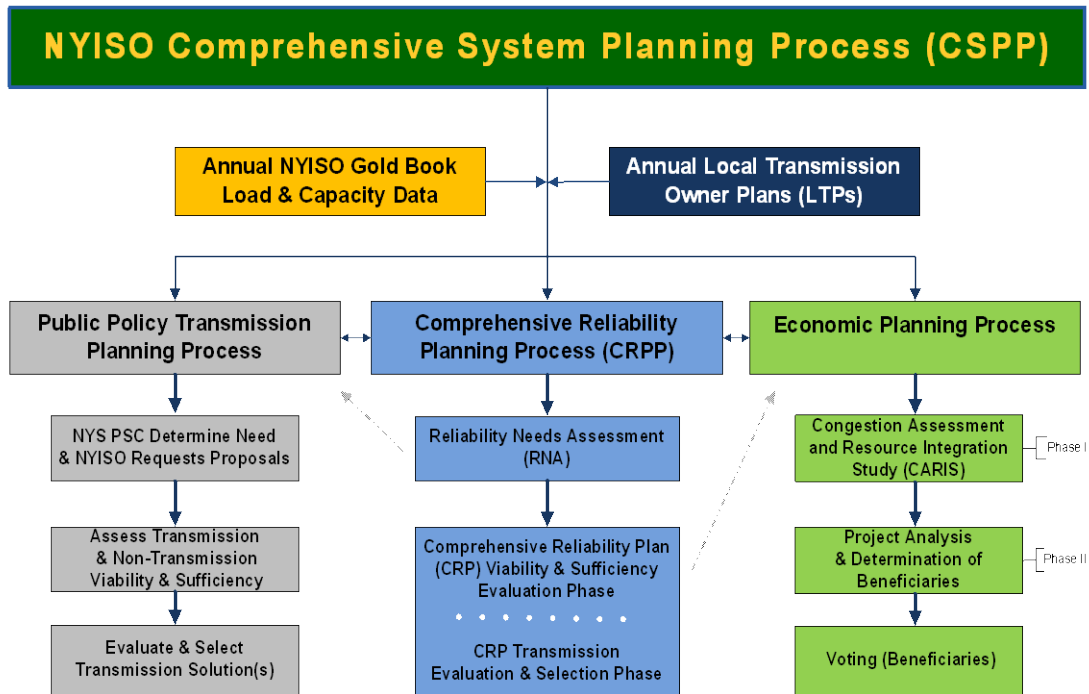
NYISO Comprehensive System Planning Process (CSPP)

Annual NYISO Gold Book Load & Capacity Data

Annual Local Transmission Owner Plans (LTPs)

Public Policy Transmission Planning Process

Comprehensive Reliability Planning Process (CRPP)

Economic Planning Process

NYS PSC Determine Need & NYISO Requests Proposals

Assess Transmission & Non-Transmission Viability & Sufficiency

Evaluate & Select Transmission Solution(s)

Reliability Needs Assessment (RNA)

Comprehensive Reliability Plan (CRP) Viability & Sufficiency Evaluation Phase

CRP Transmission Evaluation & Selection Phase

Congestion Assessment and Resource Integration Study (CARIS)

Phase I

Project Analysis & Determination of Beneficiaries

Phase II

Voting (Beneficiaries)